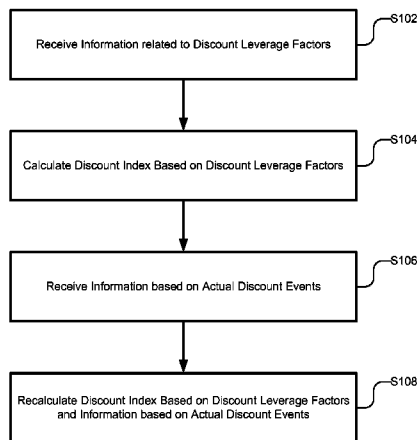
Receive Information related to Discount Leverage Factors

S102

Calculate Discount Index Based on Discount Leverage Factors

S104

Receive Information based on Actual Discount Events

S106

Recalculate Discount Index Based on Discount Leverage Factors and Information based on Actual Discount Events

S108